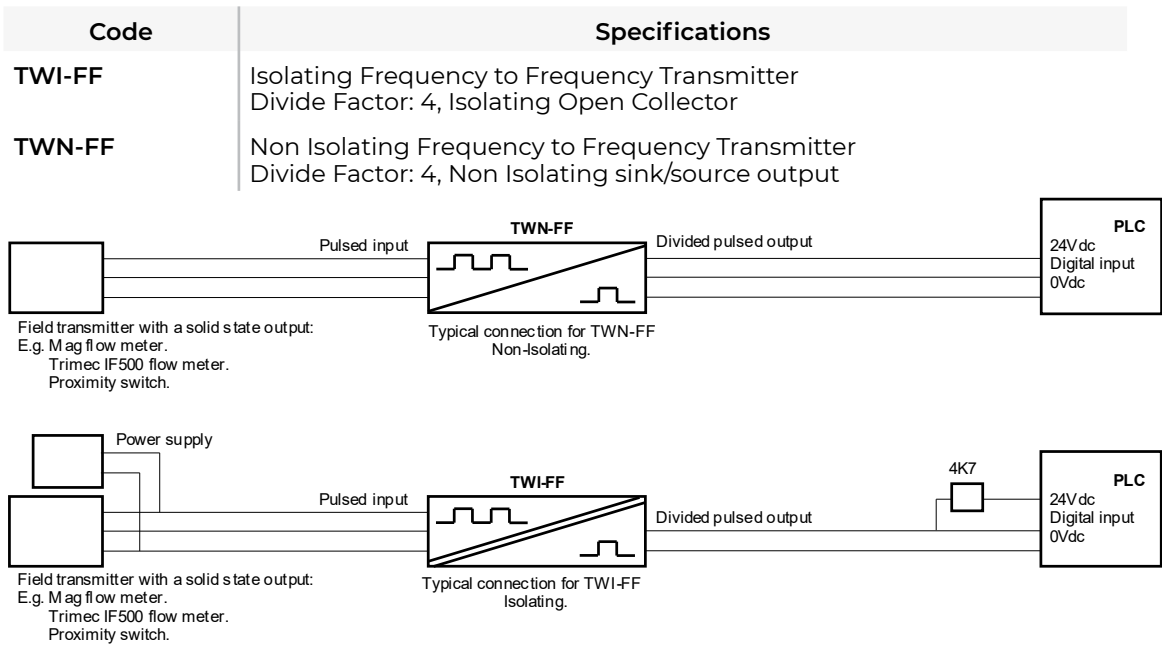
| Code | Specifications |
|---|---|
| **TWI-FF** | Isolating Frequency to Frequency Transmitter Divide Factor: 4, Isolating Open Collector |
| **TWN-FF** | Non Isolating Frequency to Frequency Transmitter Divide Factor: 4, Non Isolating sink/source output |

Pulsed input

TWN-FF

Divided pulsed output

PLC
24Vdc
Digital input
0Vdc

Field transmitter with a solid state output:
E.g. Mag flow meter.
Trimec IF500 flow meter.
Proximity switch.

Typical connection for TWN-FF
Non-Isolating.

Power supply

Pulsed input

TWI-FF

Divided pulsed output

4K7

PLC
24Vdc
Digital input
0Vdc

Field transmitter with a solid state output:
E.g. Mag flow meter.
Trimec IF500 flow meter.
Proximity switch.

Typical connection for TWI-FF
Isolating.